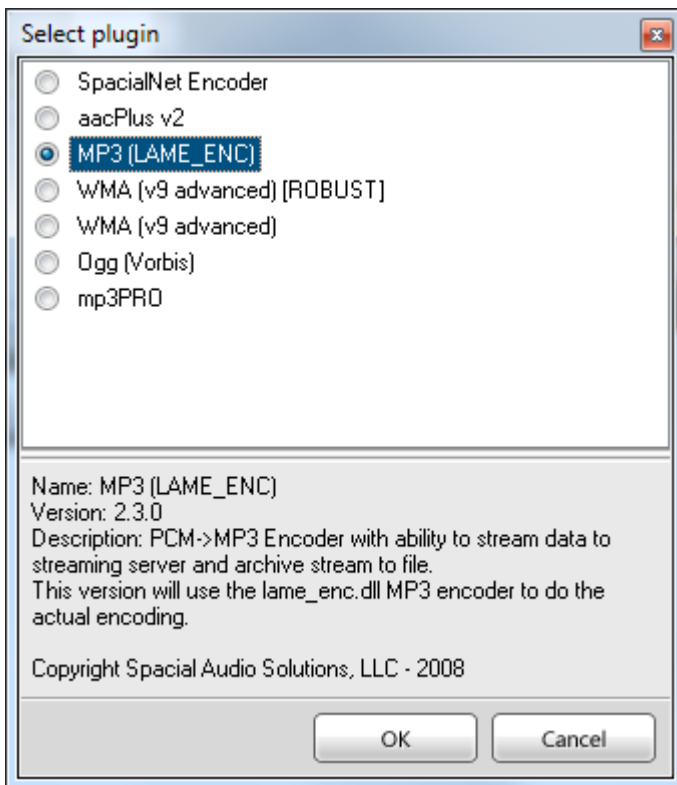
Select plugin

SpacialNet Encoder
aacPlus v2
MP3 (LAME_ENC)
WMA (v9 advanced) [ROBUST]
WMA (v9 advanced)
Ogg (Vorbis)
mp3PRO

Name: MP3 (LAME_ENC)
Version: 2.3.0
Description: PCM->MP3 Encoder with ability to stream data to streaming server and archive stream to file.
This version will use the lame_enc.dll MP3 encoder to do the actual encoding.

Copyright Spacial Audio Solutions, LLC - 2008

OK
Cancel